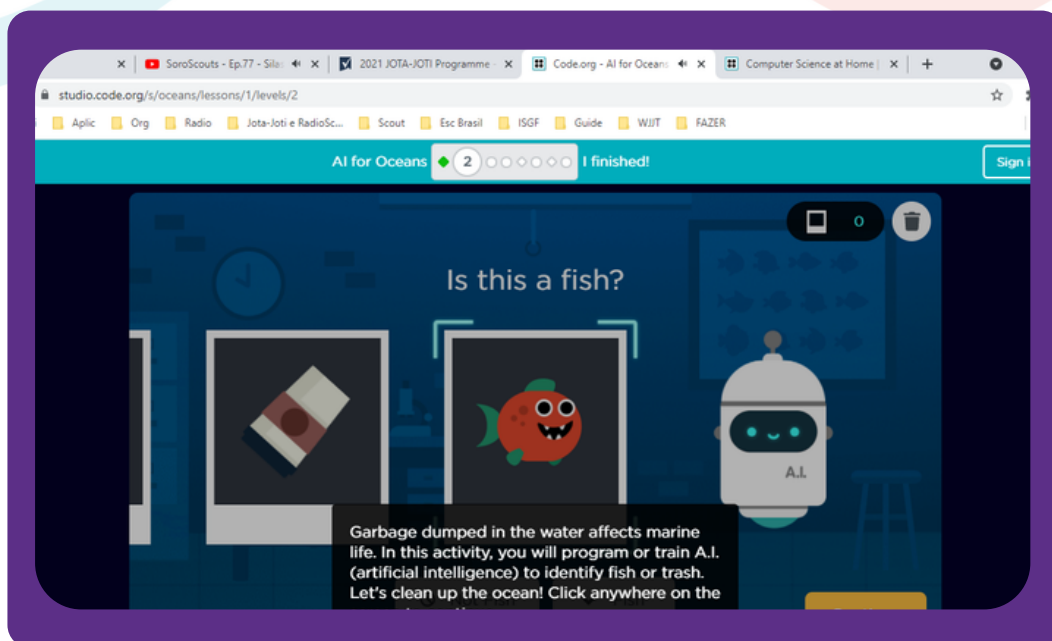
SoroScouts - Ep.77 - Sila
2021 JOTA-JOTI Programme
Code.org - AI for Oceans
Computer Science at Home
studio.code.org/s/oceans/lessons/1/levels/2
Aplic
Org
Radio
Jota-Joti e RadioSc...
Scout
Esc Brasil
ISGF
Guide
WJJT
FAZER
AI for Oceans
2
I finished!
Sign i
0
Is this a fish?
A.I.
Garbage dumped in the water affects marine life. In this activity, you will program or train A.I. (artificial intelligence) to identify fish or trash. Let's clean up the ocean! Click anywhere on the